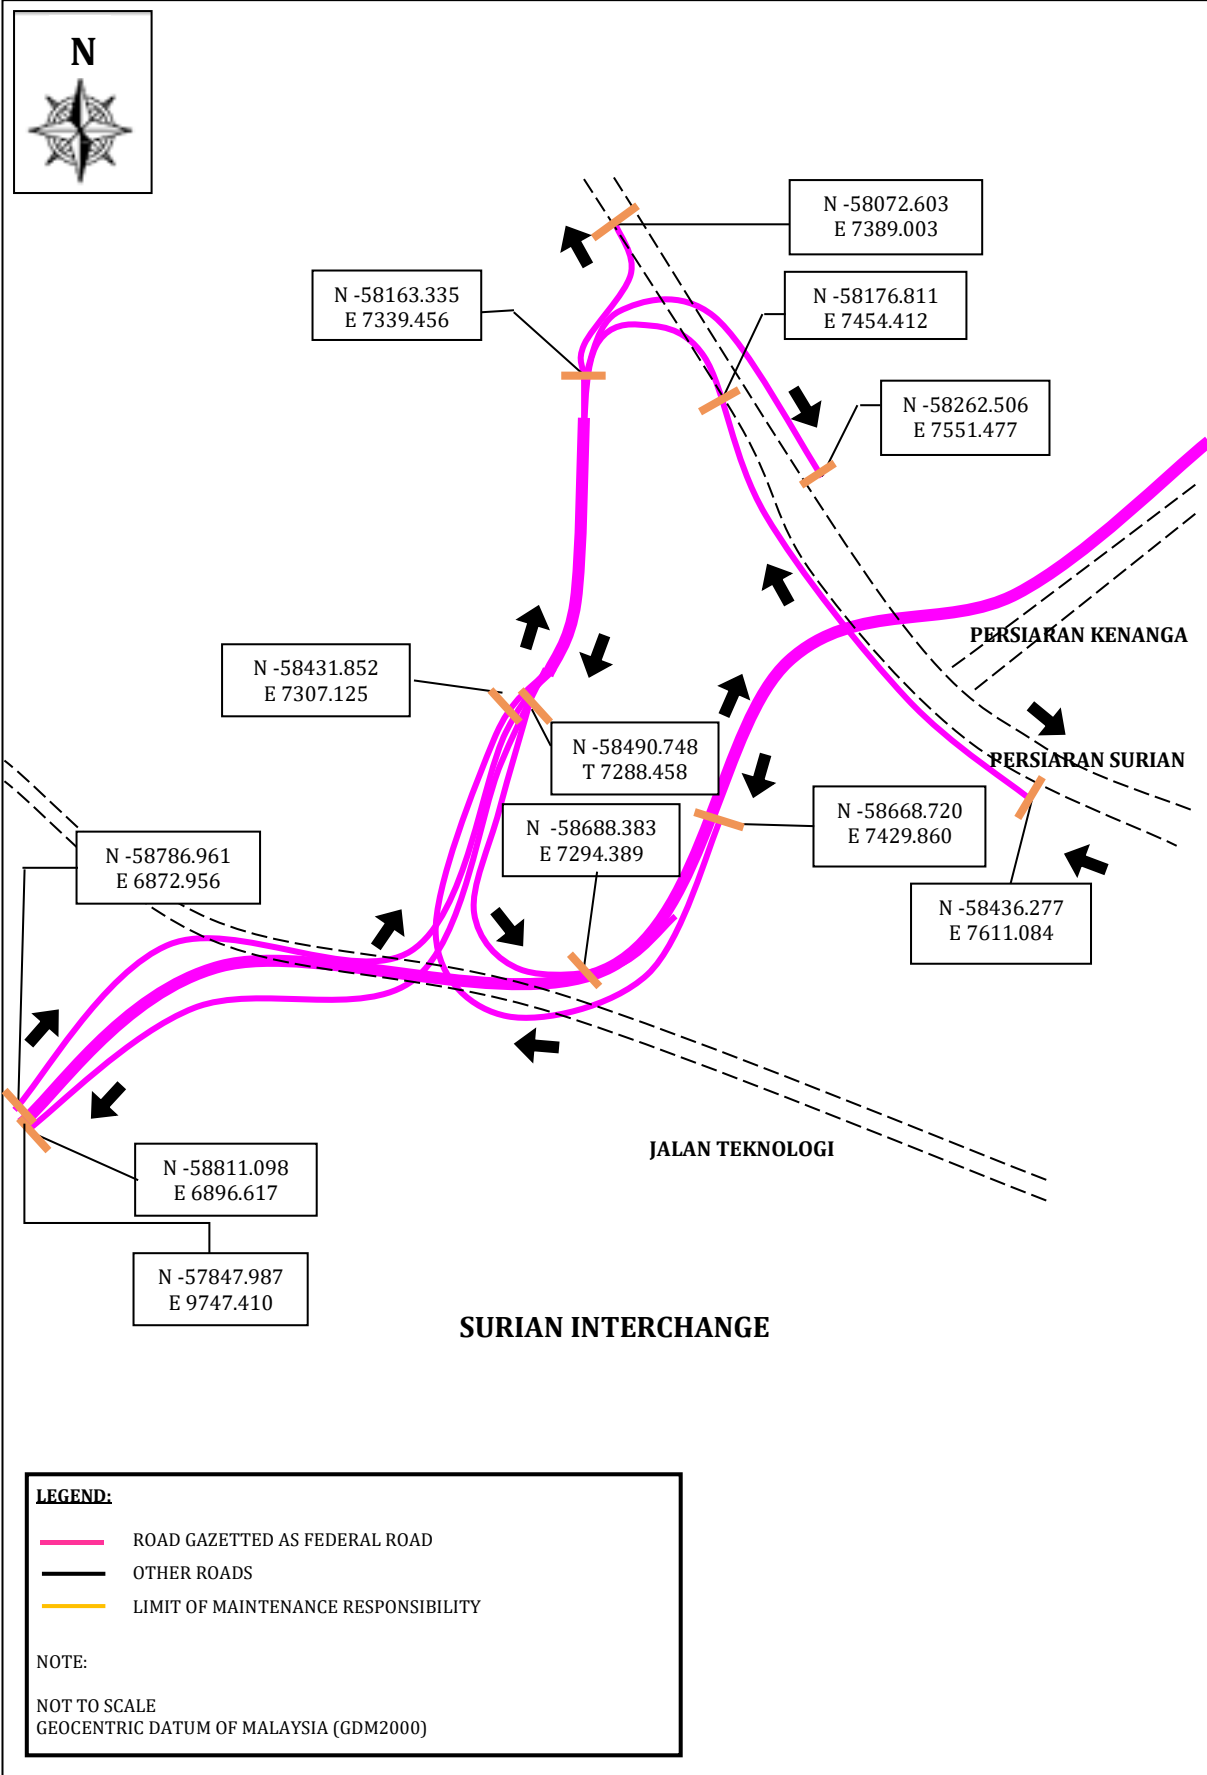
N

N -58072.603
E 7389.003

N -58163.335
E 7339.456

N -58176.811
E 7454.412

N -58262.506
E 7551.477

PERSIARAN KENANGA

N -58431.852
E 7307.125

N -58490.748
T 7288.458

PERSIARAN SURIAN

N -58688.383
E 7294.389

N -58668.720
E 7429.860

N -58786.961
E 6872.956

N -58436.277
E 7611.084

JALAN TEKNOLOGI

N -58811.098
E 6896.617

N -57847.987
E 9747.410

SURIAN INTERCHANGE

LEGEND:

ROAD GAZETTED AS FEDERAL ROAD
OTHER ROADS
LIMIT OF MAINTENANCE RESPONSIBILITY

NOTE:

NOT TO SCALE
GEOCENTRIC DATUM OF MALAYSIA (GDM2000)